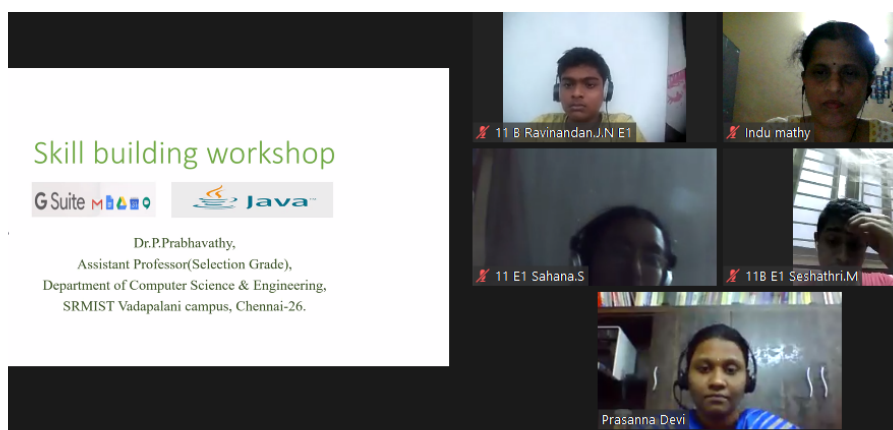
Skill building workshop

G Suite

Java

Dr.P.Prabhavathy,
Assistant Professor(Selection Grade),
Department of Computer Science & Engineering,
SRMIST Vadapalani campus, Chennai-26.

11 B Ravinandan.J.N E1

Indu mathy

11 E1 Sahana.S

11B E1 Seshathri.M

Prasanna Devi